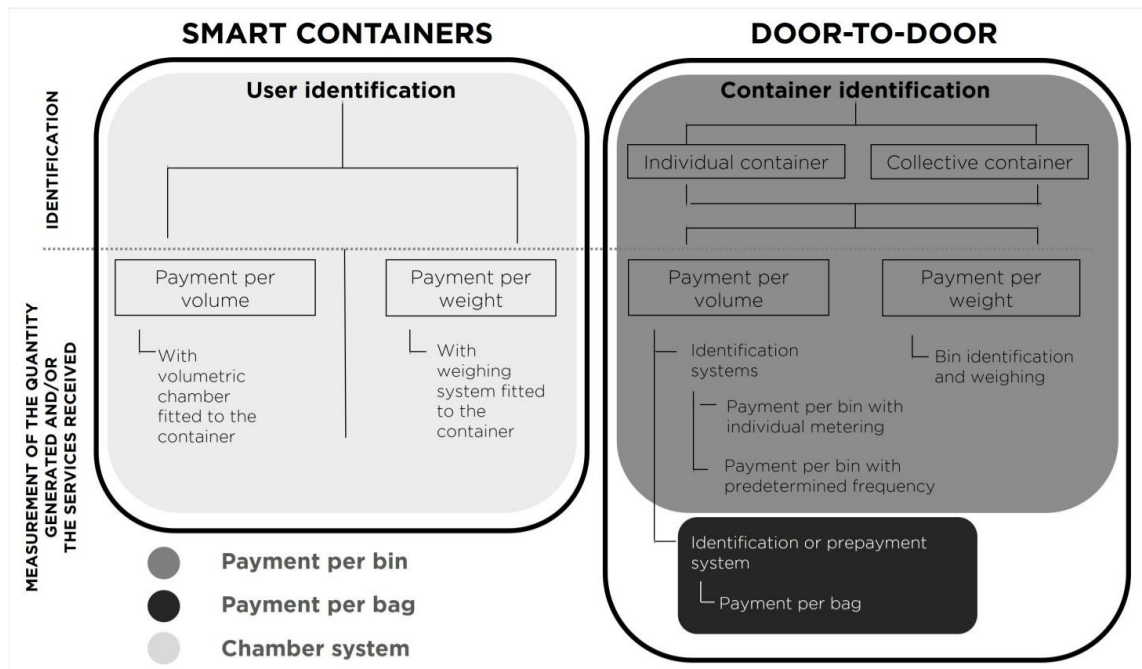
SMART CONTAINERS

DOOR-TO-DOOR

IDENTIFICATION

MEASUREMENT OF THE QUANTITY GENERATED AND/OR THE SERVICES RECEIVED

User identification

Payment per volume

With volumetric chamber fitted to the container

Payment per weight

With weighing system fitted to the container

Container identification

Individual container

Collective container

Payment per volume

Identification systems

Payment per bin with individual metering

Payment per bin with predetermined frequency

Payment per weight

Bin identification and weighing

Identification or prepayment system

Payment per bag

Payment per bin

Payment per bag

Chamber system